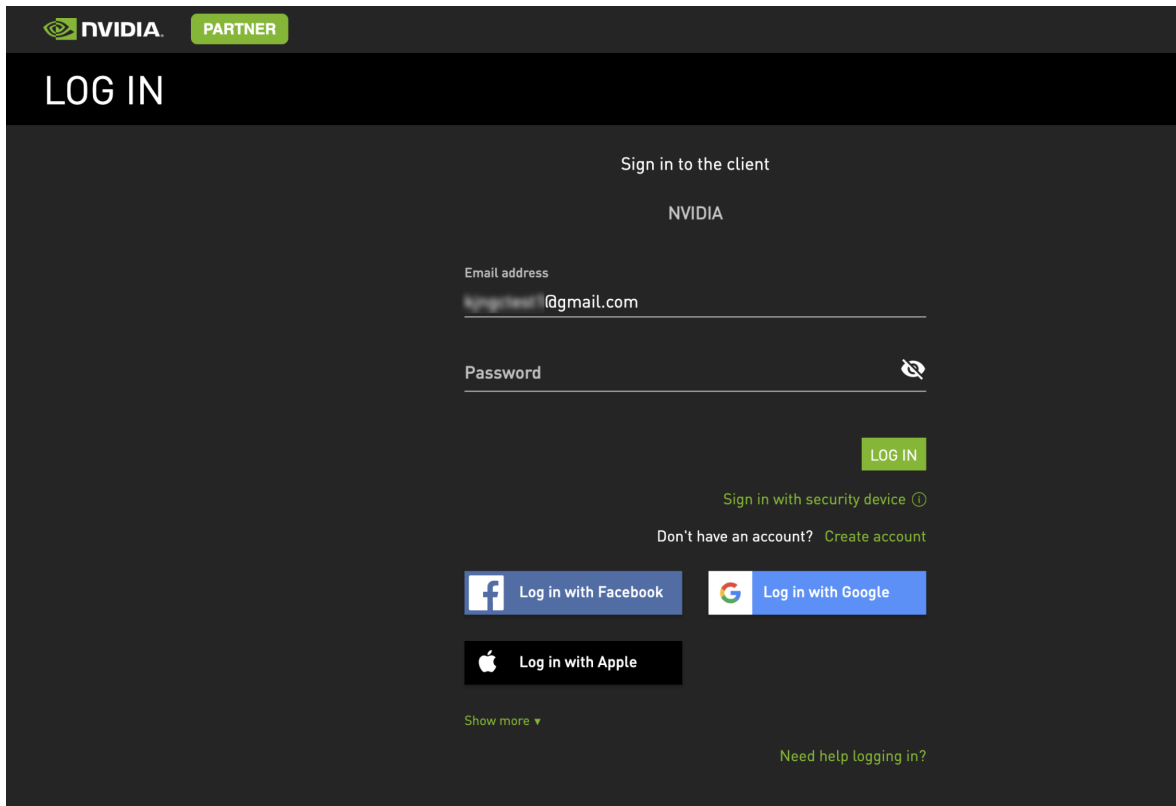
NVIDIA PARTNER

LOG IN

Sign in to the client

NVIDIA

Email address
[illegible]@gmail.com

Password

LOG IN

Sign in with security device

Don't have an account? Create account

Log in with Facebook

Log in with Google

Log in with Apple

Show more ▾

Need help logging in?